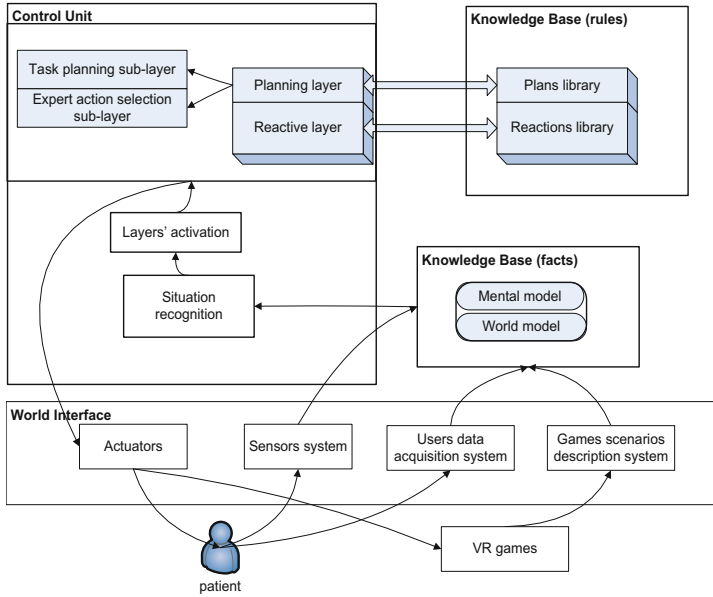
Control Unit

Task planning sub-layer

Expert action selection sub-layer

Planning layer

Reactive layer

Knowledge Base (rules)

Plans library

Reactions library

Layers' activation

Situation recognition

Knowledge Base (facts)

Mental model

World model

World Interface

Actuators

Sensors system

Users data acquisition system

Games scenarios description system

VR games

patient